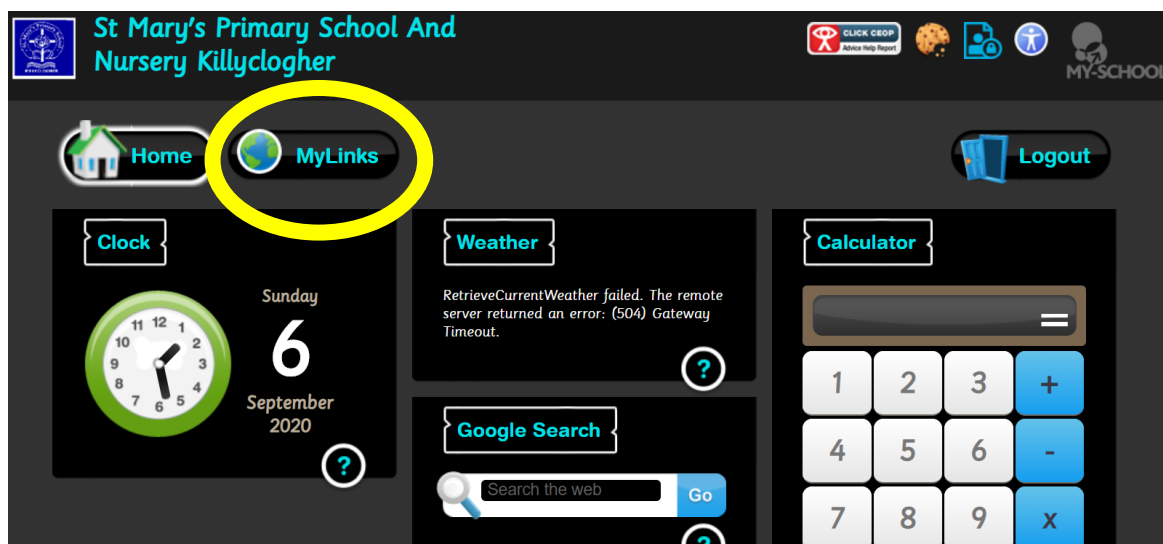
St Mary's Primary School And Nursery Killyclogher

CLICK CEOP Advice Help Report

MY-SCHOOL

Home

MyLinks

Logout

Clock

11 12 1 10 2 9 3 8 4 7 6 5

Sunday

6

September 2020

?

Weather

RetrieveCurrentWeather failed. The remote server returned an error: (504) Gateway Timeout.

?

Google Search

Search the web

Go

Calculator

=

| 1 | 2 | 3 | + |
|---|---|---|---|
| 4 | 5 | 6 | - |
| 7 | 8 | 9 | x |